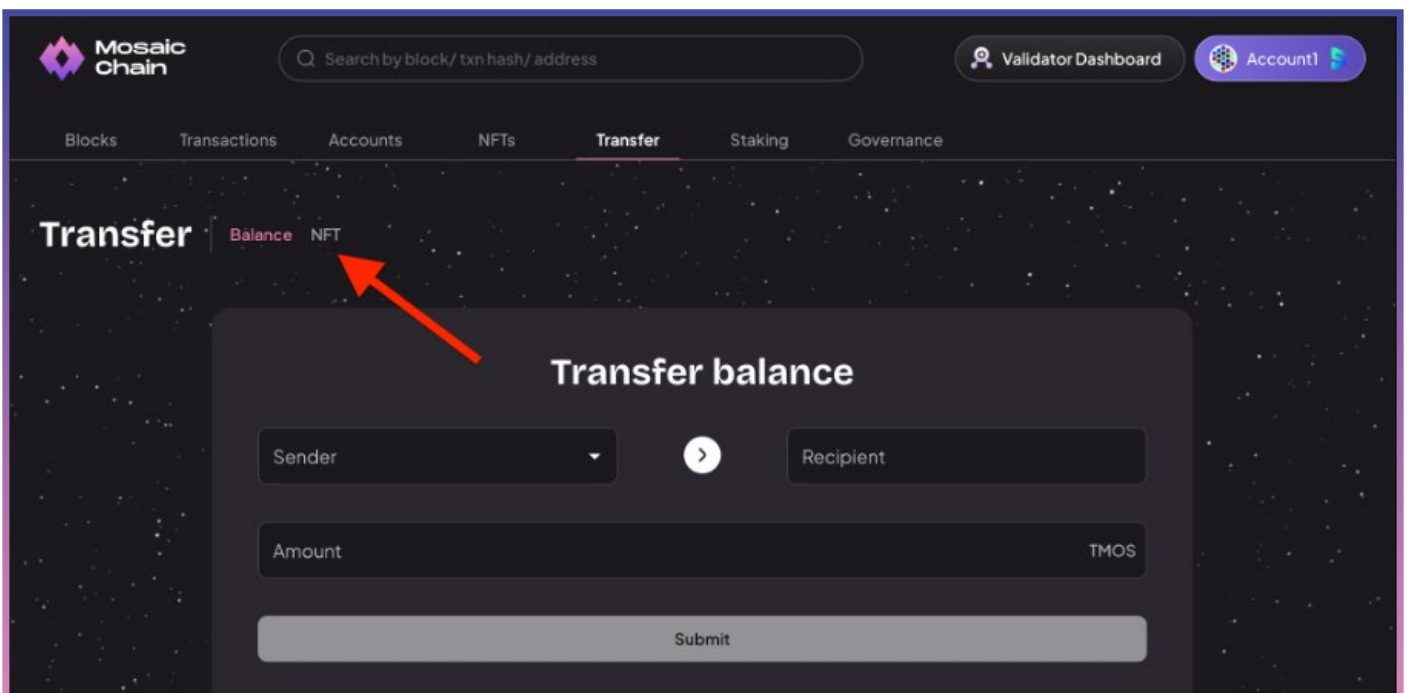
Mosaic Chain

Search by block/ txn hash/ address

Validator Dashboard

Account1

Blocks Transactions Accounts NFTs Transfer Staking Governance

Transfer Balance NFT

Transfer balance

Sender

Recipient

Amount TMOS

Submit